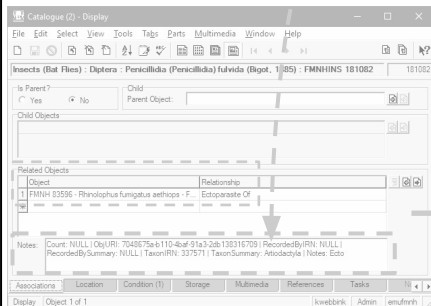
Catalogue (2) - Display

File Edit Select View Tools Tabs Parts Multimedia Window Help

Insects (Bat Flies) : Diptera : Penicillidia (Penicillidia) fulvida (Bigot, 1885) : FMNHINS 181082

181082

Is Parent?

Yes

No

Child

Parent Object:

Child Objects

Related Objects

| | Object | Relationship |
|---|---|---|
| 1 | FMNH 03596 - Rhinolophus fumigatus aethiops - F... | Ectoparasite Of |
| * | | |

Notes: Count: NULL | ObjURI: 7048675a-b110-4baf-91a3-2db138316709 | RecordedByIRN: NULL | RecordedBySummary: NULL | TaxonIRN: 337571 | TaxonSummary: Artiodactyla | Notes: Ecto

Associations | Location | Condition (1) | Storage | Multimedia | References | Tasks

Display | Object 1 of 1 | kwebbink | Admin | emufmnh